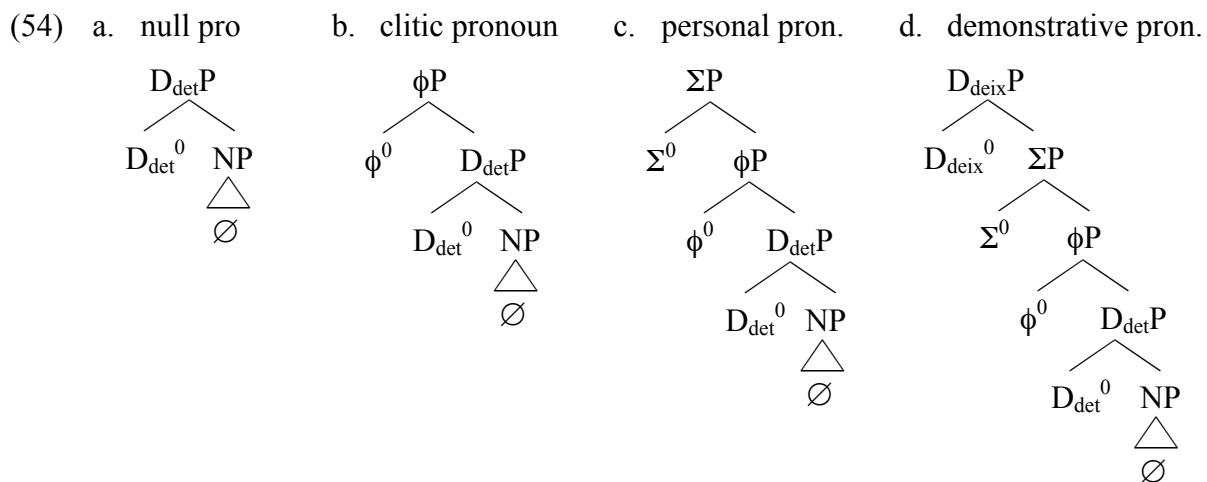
(54) a. null pro

$D_{det}P$

$D_{det}^0$ NP

$\varnothing$

b. clitic pronoun

$\phi P$

$\phi^0$ $D_{det}P$

$D_{det}^0$ NP

$\varnothing$

c. personal pron.

$\Sigma P$

$\Sigma^0$ $\phi P$

$\phi^0$ $D_{det}P$

$D_{det}^0$ NP

$\varnothing$

d. demonstrative pron.

$D_{deix}P$

$D_{deix}^0$ $\Sigma P$

$\Sigma^0$ $\phi P$

$\phi^0$ $D_{det}P$

$D_{det}^0$ NP

$\varnothing$